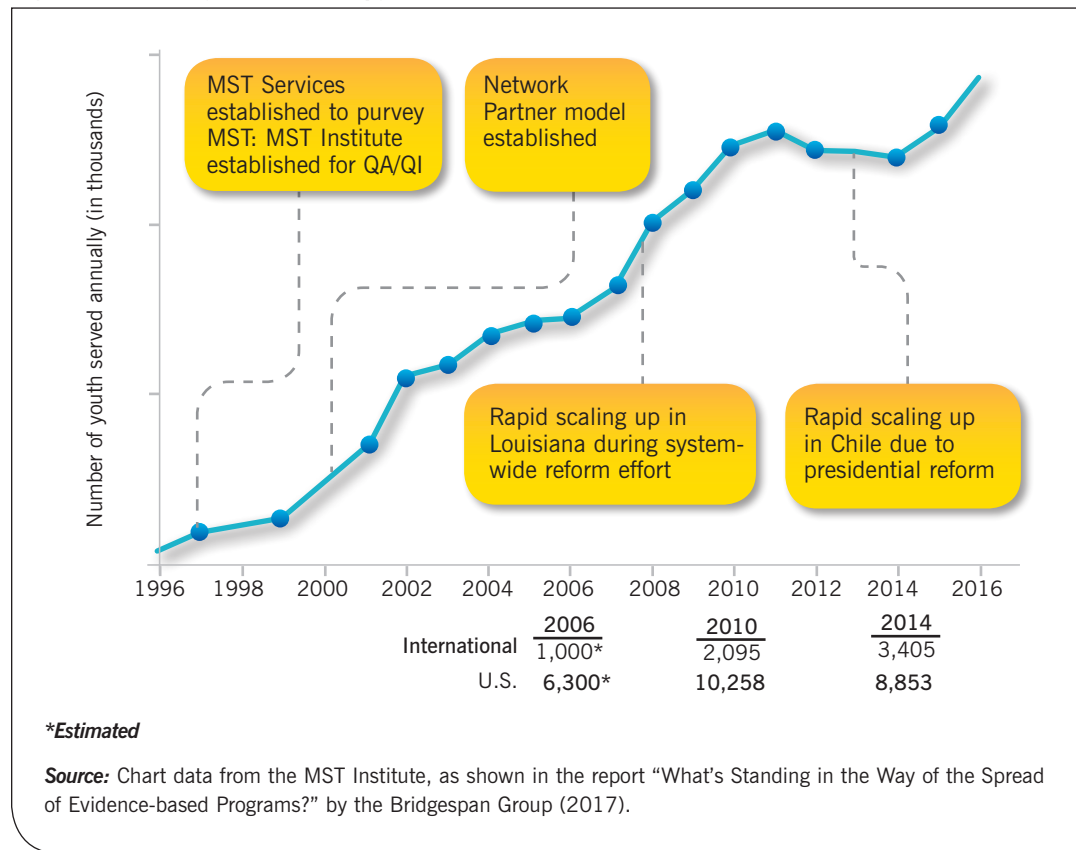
Number of youth served annually (in thousands)

MST Services established to purvey MST: MST Institute established for QA/QI

Network Partner model established

Rapid scaling up in Louisiana during system-wide reform effort

Rapid scaling up in Chile due to presidential reform

1996 1998 2000 2002 2004 2006 2008 2010 2012 2014 2016

| | 2006 | 2010 | 2014 |
|---|---|---|---|
| International | 1,000* | 2,095 | 3,405 |
| U.S. | 6,300* | 10,258 | 8,853 |

*Estimated

Source: Chart data from the MST Institute, as shown in the report “What’s Standing in the Way of the Spread of Evidence-based Programs?” by the Bridgespan Group (2017).